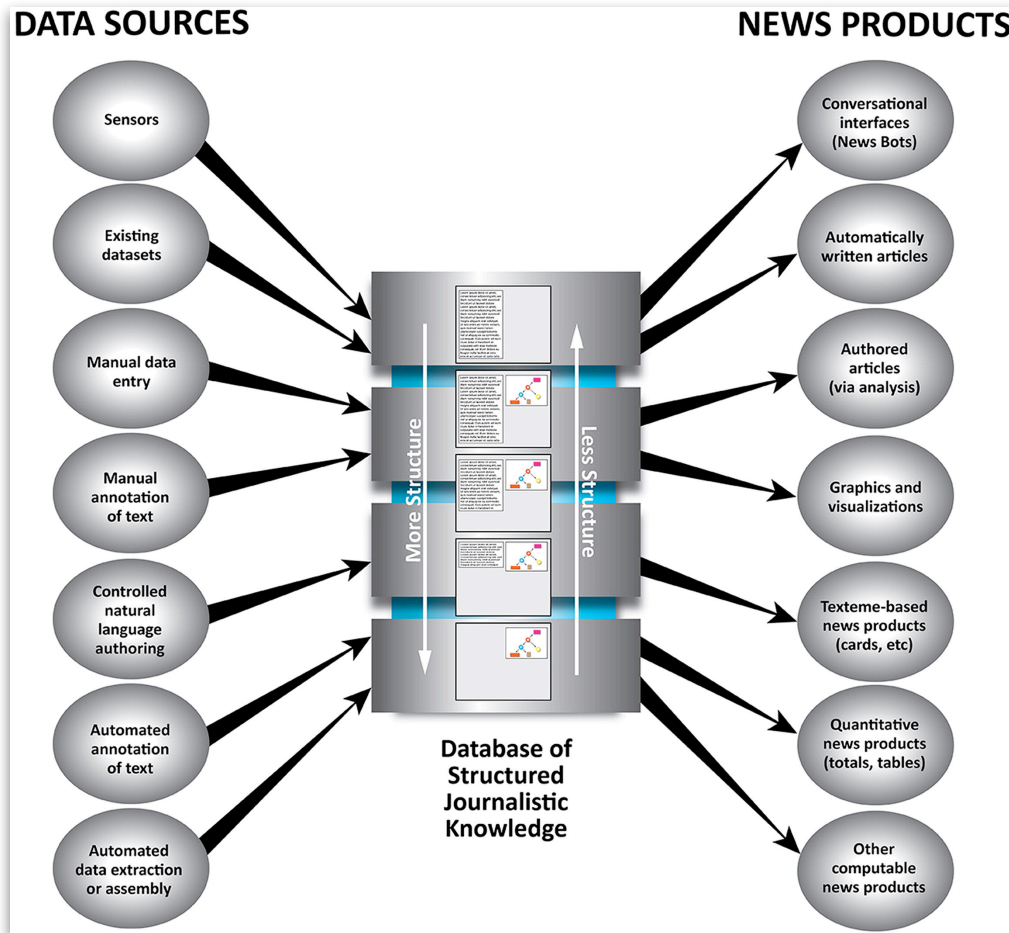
DATA SOURCES

NEWS PRODUCTS

Sensors

Existing datasets

Manual data entry

Manual annotation of text

Controlled natural language authoring

Automated annotation of text

Automated data extraction or assembly

More Structure

Less Structure

Database of Structured Journalistic Knowledge

Conversational interfaces (News Bots)

Automatically written articles

Authored articles (via analysis)

Graphics and visualizations

Texteme-based news products (cards, etc)

Quantitative news products (totals, tables)

Other computable news products